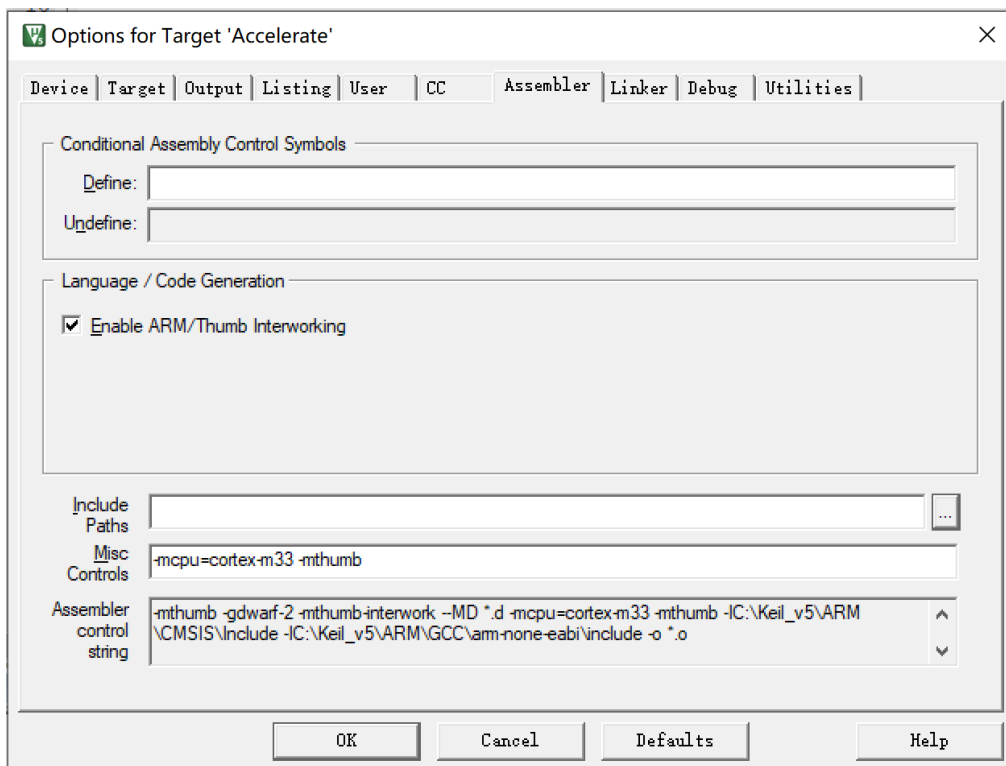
Options for Target 'Accelerate'

Device | Target | Output | Listing | User | CC | Assembler | Linker | Debug | Utilities

Conditional Assembly Control Symbols

Define:

Undefine:

Language / Code Generation

Enable ARM/Thumb Interworking

Include Paths

...

Misc Controls

-mcpu=cortex-m33 -mthumb

Assembler control string

-mthumb -gdwarf-2 -mthumb-interwork --MD *.d -mcpu=cortex-m33 -mthumb -IC:\Keil_v5\ARM\CMSIS\Include -IC:\Keil_v5\ARM\GCC\arm-none-eabi\include -o *.o

OK | Cancel | Defaults | Help